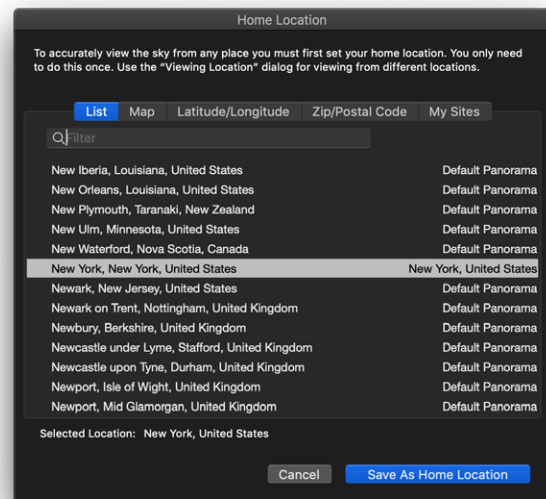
Home Location

To accurately view the sky from any place you must first set your home location. You only need to do this once. Use the "Viewing Location" dialog for viewing from different locations.

List | Map | Latitude/Longitude | Zip/Postal Code | My Sites

Filter

| | |
|---|---|
| New Iberia, Louisiana, United States | Default Panorama |
| New Orleans, Louisiana, United States | Default Panorama |
| New Plymouth, Taranaki, New Zealand | Default Panorama |
| New Ulm, Minnesota, United States | Default Panorama |
| New Waterford, Nova Scotia, Canada | Default Panorama |
| New York, New York, United States | New York, United States |
| Newark, New Jersey, United States | Default Panorama |
| Newark on Trent, Nottingham, United Kingdom | Default Panorama |
| Newbury, Berkshire, United Kingdom | Default Panorama |
| Newcastle under Lyme, Stafford, United Kingdom | Default Panorama |
| Newcastle upon Tyne, Durham, United Kingdom | Default Panorama |
| Newport, Isle of Wight, United Kingdom | Default Panorama |
| Newport, Mid Glamorgan, United Kingdom | Default Panorama |

Selected Location: New York, United States

Cancel | Save As Home Location